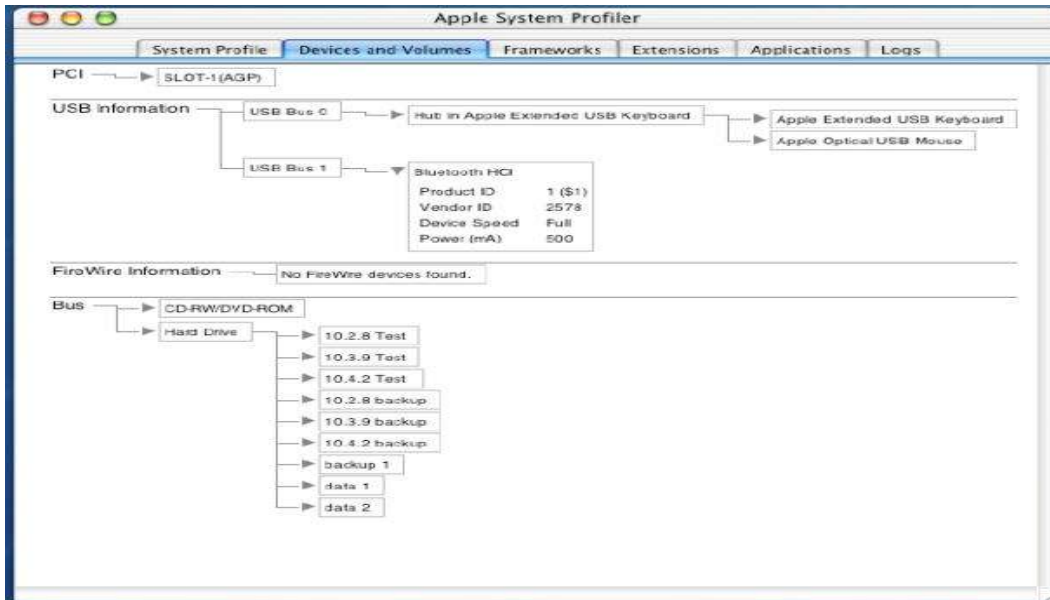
Apple System Profiler

System Profile | Devices and Volumes | Frameworks | Extensions | Applications | Logs

PCI
SLOT-1(AGP)

USB Information
USB Bus 0
Hub in Apple Extended USB Keyboard
Apple Extended USB Keyboard
Apple Optical USB Mouse
USB Bus 1
Bluetooth HCI

| Product ID | 1 ($1) |
|---|---|
| Vendor ID | 2578 |
| Device Speed | Full |
| Power (mA) | 500 |

FireWire Information
No FireWire devices found.

Bus
CD-RW/DVD-ROM
Hard Drive
10.2.8 Test
10.3.9 Test
10.4.2 Test
10.2.8 backup
10.3.9 backup
10.4.2 backup
backup 1
data 1
data 2